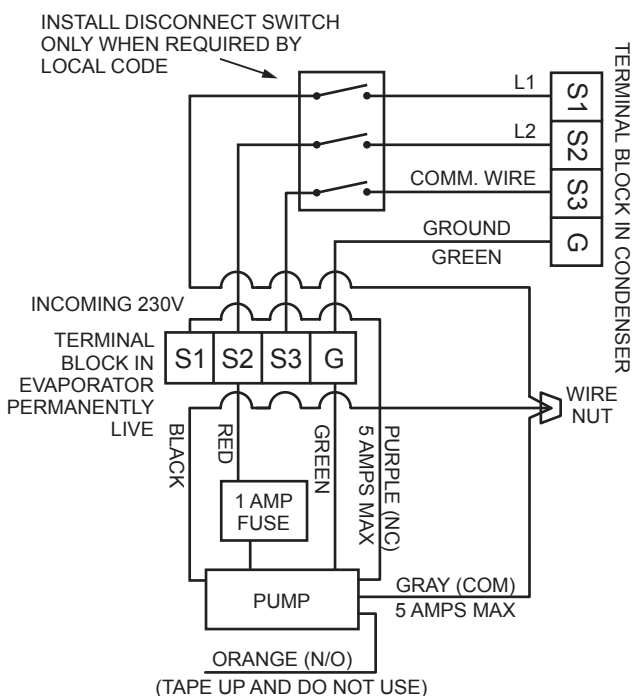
INSTALL DISCONNECT SWITCH ONLY WHEN REQUIRED BY LOCAL CODE

L1

L2

COMM. WIRE

GROUND

GREEN

S1

S2

S3

G

TERMINAL BLOCK IN CONDENSER

INCOMING 230V

TERMINAL BLOCK IN EVAPORATOR PERMANENTLY LIVE

S1

S2

S3

G

WIRE NUT

BLACK

RED

GREEN

PURPLE (NC) 5 AMPS MAX

1 AMP FUSE

PUMP

GRAY (COM) 5 AMPS MAX

ORANGE (N/O)

(TAPE UP AND DO NOT USE)